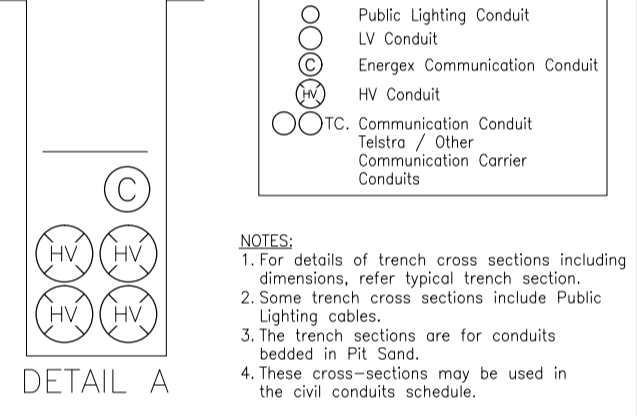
C

HV HV

HV HV

DETAIL A

Public Lighting Conduit

LV Conduit

C Energex Communication Conduit

HV HV Conduit

TC. Communication Conduit Telstra / Other Communication Carrier Conduits

NOTES:

1. For details of trench cross sections including dimensions, refer typical trench section.
2. Some trench cross sections include Public Lighting cables.
3. The trench sections are for conduits bedded in Pit Sand.
4. These cross–sections may be used in the civil conduits schedule.